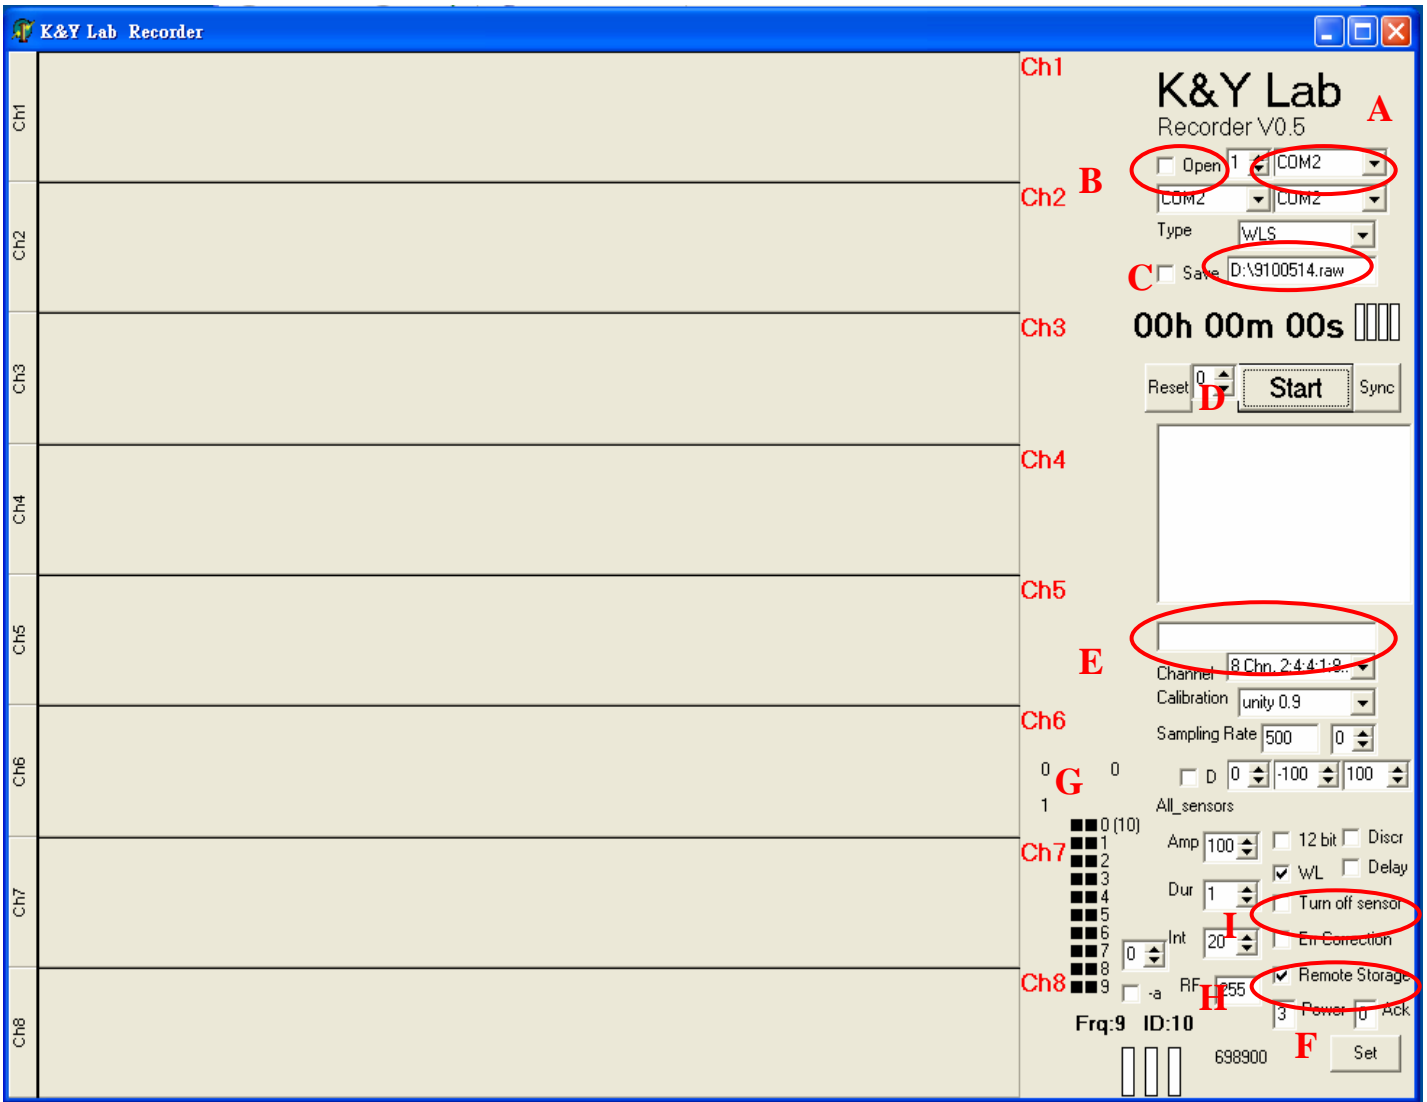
K&Y Lab Recorder

Ch1
Ch2
Ch3
Ch4
Ch5
Ch6
Ch7
Ch8

Ch1
Ch2
Ch3
Ch4
Ch5
Ch6
Ch7
Ch8

K&Y Lab
Recorder V0.5
A
B
Open 1 COM2
COM2 COM2
Type WLS
C Save D:\9100514.raw
00h 00m 00s
Reset 0 D Start Sync
E
Channel 8 Chn. 2:4:4:1:8...
Calibration unity 0.9
Sampling Rate 500 0
0 G 0
1
D 0 -100 100
All_sensors
0 (10)
1
2
3
4
5
6
7
8
9
Amp 100
12 bit Discr
WL Delay
Dur 1
Turn off sensor
I
Int 20
Err Correction
0
Remote Storage
-a
RF 255 H
3 Power 0 Ack
Frq:9 ID:10
698900
F Set